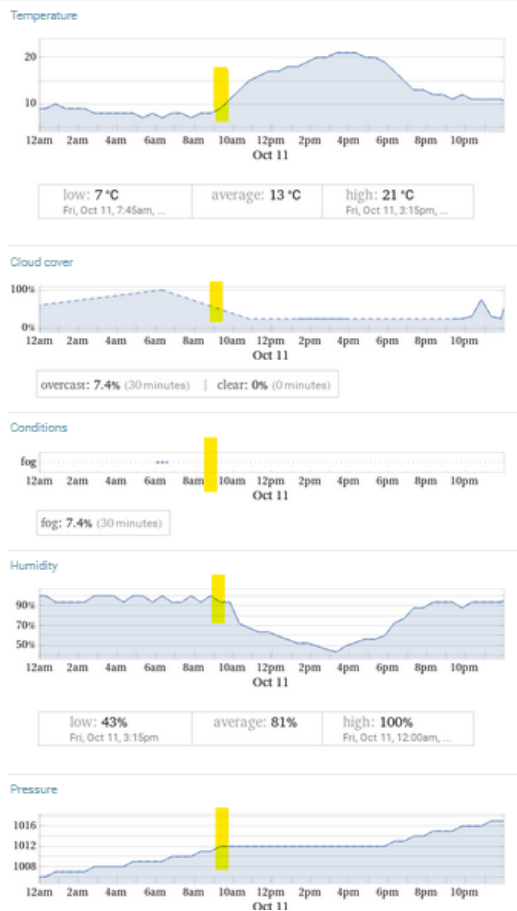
Temperature

20
10
12am 2am 4am 6am 8am 10am 12pm 2pm 4pm 6pm 8pm 10pm
Oct 11

| low: 7 °C Fri, Oct 11, 7:45am, ... | average: 13 °C | high: 21 °C Fri, Oct 11, 3:15pm, ... |
|---|---|---|

Cloud cover

100%
0%
12am 2am 4am 6am 8am 10am 12pm 2pm 4pm 6pm 8pm 10pm
Oct 11

overcast: 7.4% (30 minutes) | clear: 0% (0 minutes)

Conditions

fog
12am 2am 4am 6am 8am 10am 12pm 2pm 4pm 6pm 8pm 10pm
Oct 11

fog: 7.4% (30 minutes)

Humidity

90%
70%
50%
12am 2am 4am 6am 8am 10am 12pm 2pm 4pm 6pm 8pm 10pm
Oct 11

| low: 43% Fri, Oct 11, 3:15pm | average: 81% | high: 100% Fri, Oct 11, 12:00am, ... |
|---|---|---|

Pressure

1016
1012
1008
12am 2am 4am 6am 8am 10am 12pm 2pm 4pm 6pm 8pm 10pm
Oct 11